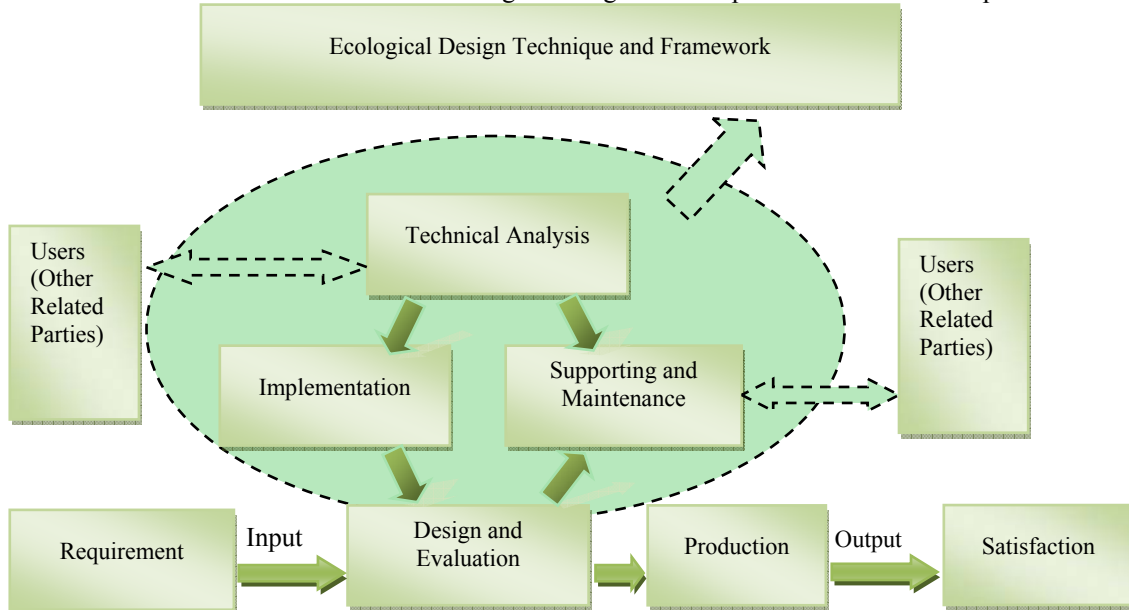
Ecological Design Technique and Framework

Users (Other Related Parties)

Technical Analysis

Users (Other Related Parties)

Implementation

Supporting and Maintenance

Requirement

Input

Design and Evaluation

Production

Output

Satisfaction